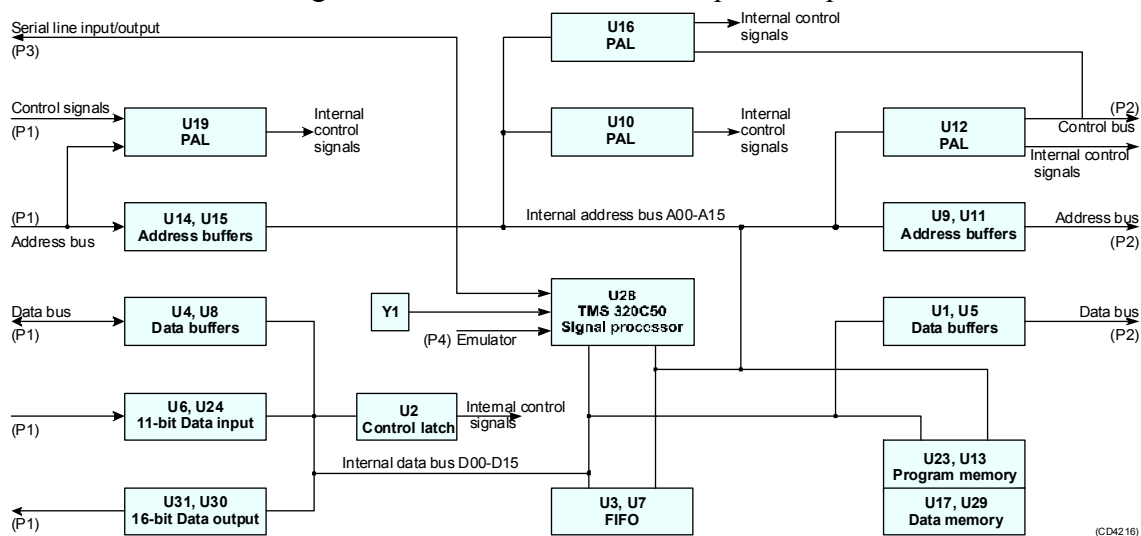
Serial line input/output
(P3)

U16
PAL

Internal control signals

Control signals
(P1)

U19
PAL

Internal control signals

U10
PAL

Internal control signals

U12
PAL

(P2)
Control bus

Internal control signals

(P1)
Address bus

U14, U15
Address buffers

Internal address bus A00-A15

U9, U11
Address buffers

Address bus
(P2)

Data bus
(P1)

U4, U8
Data buffers

Y1

U28
TMS 320C50
Signal processor

(P4) Emulator

U1, U5
Data buffers

Data bus
(P2)

(P1)

U6, U24
11-bit Data input

U2
Control latch

Internal control signals

Internal data bus D00-D15

U23, U13
Program memory

U17, U29
Data memory

(P1)

U31, U30
16-bit Data output

U3, U7
FIFO

(CD4216)